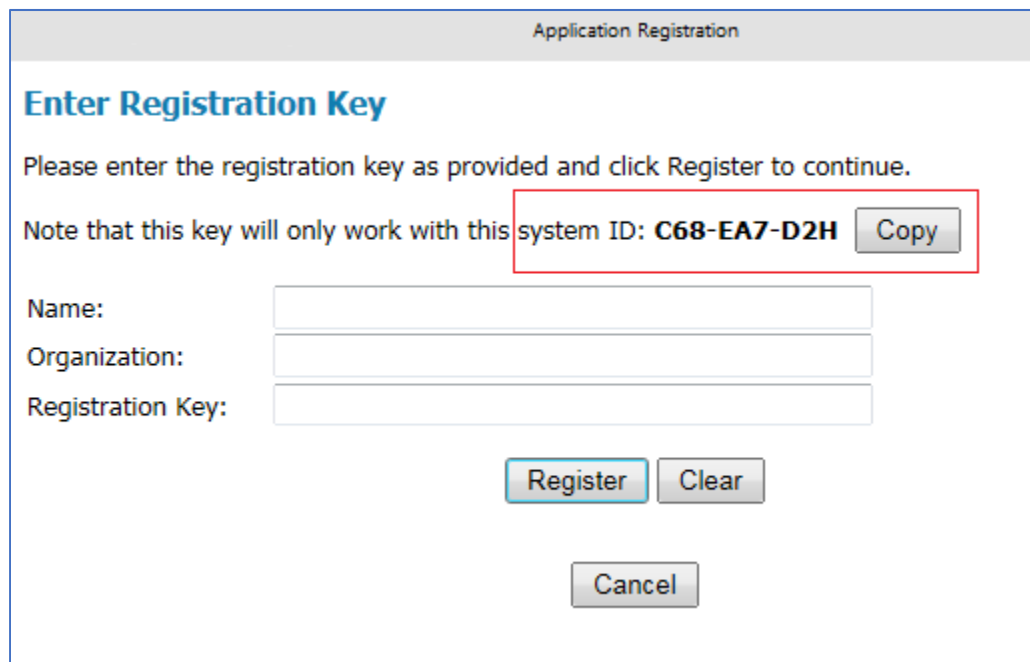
Application Registration

Enter Registration Key

Please enter the registration key as provided and click Register to continue.

Note that this key will only work with this system ID: **C68-EA7-D2H** Copy

Name:
Organization:
Registration Key:

Register Clear

Cancel